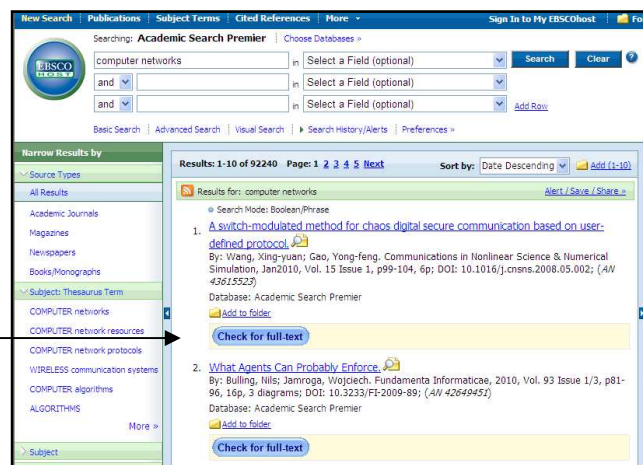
New Search | Publications | Subject Terms | Cited References | More ▾ Sign In to My EBSCOhost | Fo

EBSCO HOST

Searching: Academic Search Premier | Choose Databases »

computer networks in Select a Field (optional) Search Clear ?

and in Select a Field (optional)

and in Select a Field (optional) Add Row

Basic Search | Advanced Search | Visual Search | ▸ Search History/Alerts | Preferences »

Narrow Results by

Source Types

All Results

Academic Journals

Magazines

Newspapers

Books/Monographs

Subject: Thesaurus Term

COMPUTER networks

COMPUTER network resources

COMPUTER network protocols

WIRELESS communication systems

COMPUTER algorithms

ALGORITHMS

More »

Subject

Results: 1-10 of 92240 Page: 1 2 3 4 5 Next

Sort by: Date Descending Add (1-10)

Results for: computer networks

Alert / Save / Share »

Search Mode: Boolean/Phrase

1. A switch-modulated method for chaos digital secure communication based on user-defined protocol.

By: Wang, Xing-yuan; Gao, Yong-feng. Communications in Nonlinear Science & Numerical Simulation, Jan2010, Vol. 15 Issue 1, p99-104, 6p; DOI: 10.1016/j.cnsns.2008.05.002; (AN 43615523)

Database: Academic Search Premier

Add to folder

Check for full-text

2. What Agents Can Probably Enforce.

By: Bulling, Nils; Jamroga, Wojciech. Fundamenta Informaticae, 2010, Vol. 93 Issue 1/3, p81-96, 16p, 3 diagrams; DOI: 10.3233/FI-2009-89; (AN 42649451)

Database: Academic Search Premier

Add to folder

Check for full-text